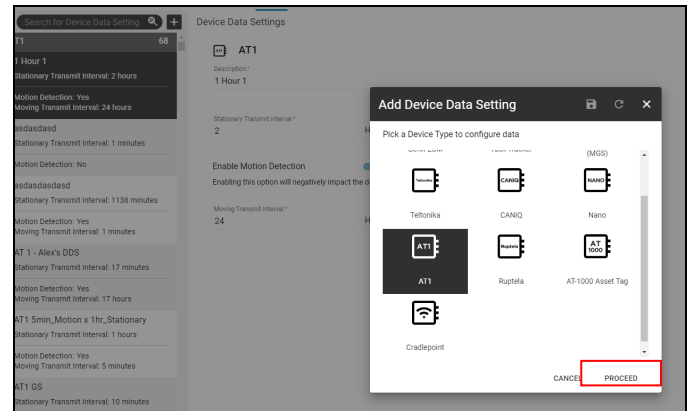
Search for Device Data Setting

AT1 68

1 Hour 1
Stationary Transmit Interval: 2 hours

Motion Detection: Yes
Moving Transmit Interval: 24 hours

asdasdasd
Stationary Transmit Interval: 1 minutes

Motion Detection: No

asdasdasdasd
Stationary Transmit Interval: 1138 minutes

Motion Detection: Yes
Moving Transmit Interval: 1 minutes

AT 1 - Alex's DDS
Stationary Transmit Interval: 17 minutes

Motion Detection: Yes
Moving Transmit Interval: 17 hours

AT1 5min_Motion x 1hr_Stationary
Stationary Transmit Interval: 1 hours

Motion Detection: Yes
Moving Transmit Interval: 5 minutes

AT1 GS
Stationary Transmit Interval: 10 minutes

Device Data Settings

AT1

Description *
1 Hour 1

Stationary Transmit Interval *
2

Enable Motion Detection
Enabling this option will negatively impact the d

Moving Transmit Interval *
24

Add Device Data Setting

Pick a Device Type to configure data

(MGS)

Teltonika
CANIQ
Nano

AT1
Ruptela
AT-1000 Asset Tag

Cradlepoint

CANCEL
PROCEED